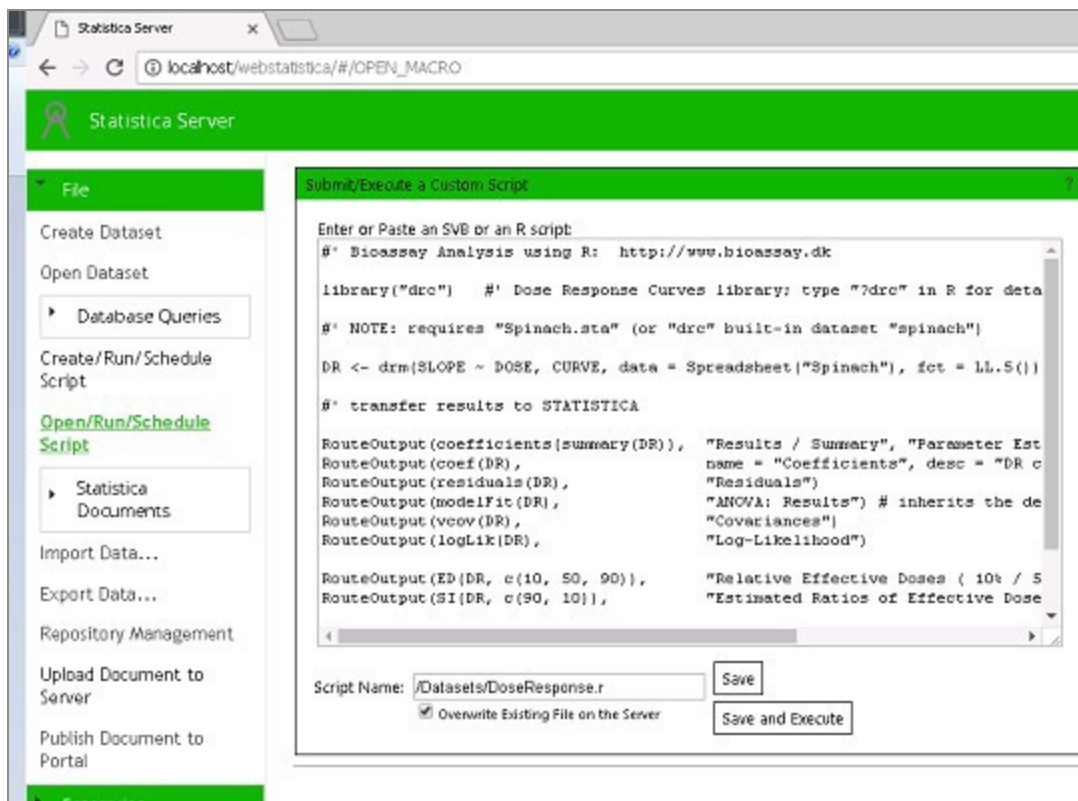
Statistica Server ×

localhost/webstatistica/#/OPEN_MACRO

Statistica Server

File

Create Dataset

Open Dataset

Database Queries

Create/Run/Schedule Script

Open/Run/Schedule Script

Statistica Documents

Import Data...

Export Data...

Repository Management

Upload Document to Server

Publish Document to Portal

Submit/Execute a Custom Script

?

Enter or Paste an SVB or an R script:

#' Bioassay Analysis using R: http://www.bioassay.dk

library("drc") #' Dose Response Curves library; type "?drc" in R for deta

#' NOTE: requires "Spinach.sta" (or "drc" built-in dataset "spinach")

DR <- drm(SLOPE ~ DOSE, CURVE, data = Spreadsheet("Spinach"), fct = LL.5())

#' transfer results to STATISTICA

RouteOutput(coefficients(summary(DR)), "Results / Summary", "Parameter Est
RouteOutput(coef(DR), name = "Coefficients", desc = "DR c
RouteOutput(residuals(DR), "Residuals")
RouteOutput(modelFit(DR), "ANOVA: Results") # inherits the de
RouteOutput(vcov(DR), "Covariances")
RouteOutput(logLik(DR), "Log-Likelihood")

RouteOutput(ED(DR, c(10, 50, 90)), "Relative Effective Doses ( 10% / 5
RouteOutput(SI(DR, c(90, 10)), "Estimated Ratios of Effective Dose

Script Name: /Datasets/DoseResponse.r

Save

Overwrite Existing File on the Server

Save and Execute